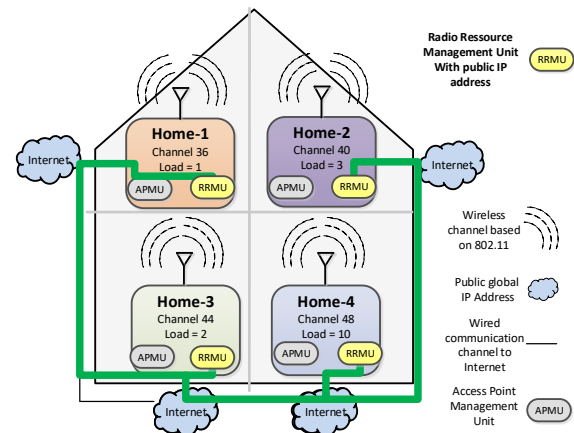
Radio Ressource Management Unit With public IP address

RRMU

Home-1
Channel 36
Load = 1
APMU
RRMU

Home-2
Channel 40
Load = 3
APMU
RRMU

Internet

Internet

Wireless channel based on 802.11

Home-3
Channel 44
Load = 2
APMU
RRMU

Home-4
Channel 48
Load = 10
APMU
RRMU

Public global IP Address

Wired communication channel to Internet

Internet

Internet

Access Point Management Unit

APMU